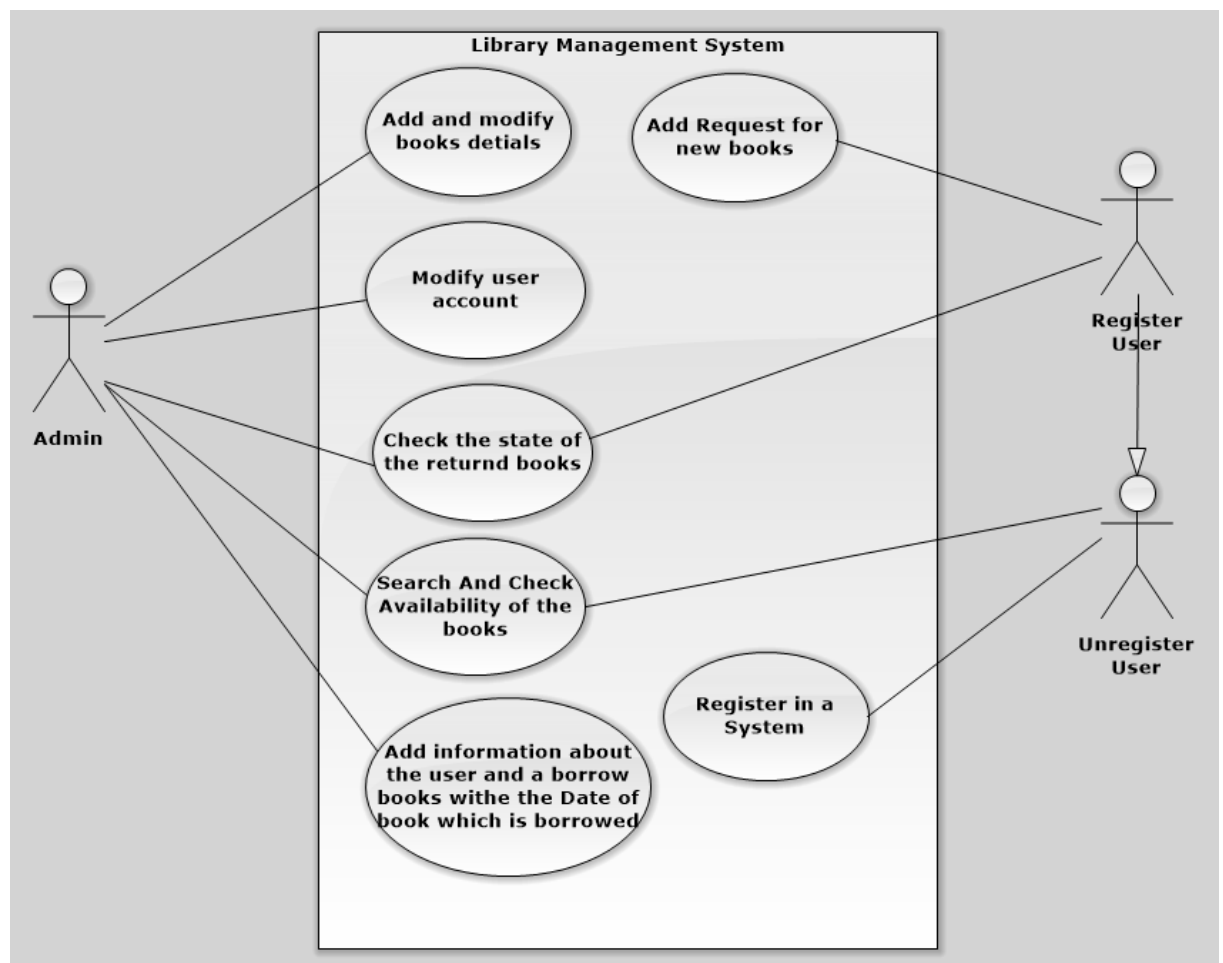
Library Management System

Add and modify books detials

Add Request for new books

Modify user account

Check the state of the returnd books

Search And Check Availability of the books

Register in a System

Add information about the user and a borrow books withe the Date of book which is borrowed

Admin

Register User

Unregister User